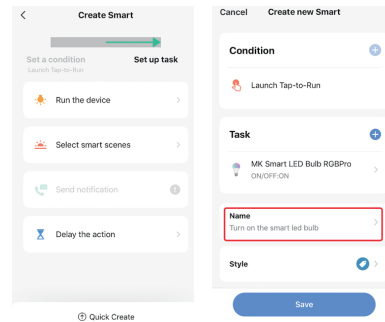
Create Smart

Set a condition
Launch Tap-to-Run

Set up task

Run the device

Select smart scenes

Send notification

Delay the action

Quick Create

Cancel Create new Smart

Condition

Launch Tap-to-Run

Task

MK Smart LED Bulb RGBPro
ON/OFF:ON

Name
Turn on the smart led bulb

Style

Save